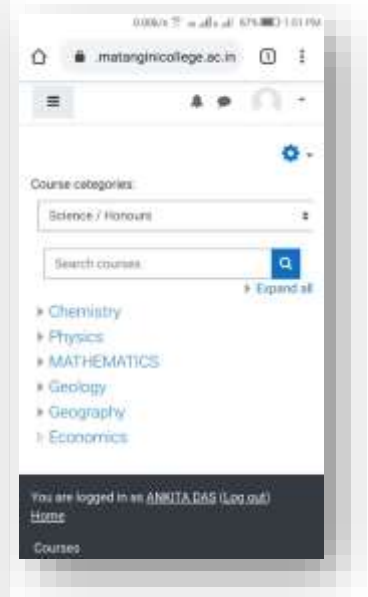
0.00K/s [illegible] 67% 1:01 PM

.matanginicollege.ac.in 1

Course categories:

Science / Honours

Search courses

Expand all

Chemistry
Physics
MATHEMATICS
Geology
Geography
Economics

You are logged in as ANKITA DAS (Log out)
Home

Courses